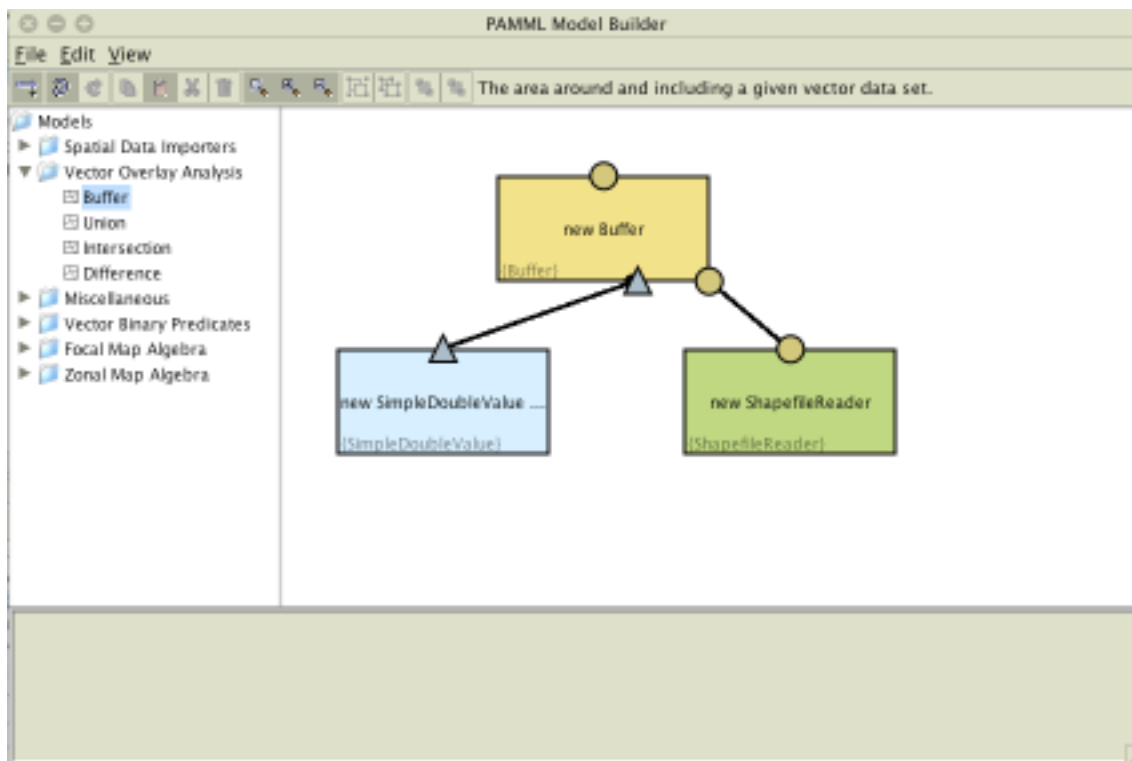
PAMML Model Builder

File Edit View

The area around and including a given vector data set.

Models
Spatial Data Importers
Vector Overlay Analysis
Buffer
Union
Intersection
Difference
Miscellaneous
Vector Binary Predicates
Focal Map Algebra
Zonal Map Algebra

new Buffer
{Buffer}

new SimpleDoubleValue ...
{SimpleDoubleValue}

new ShapefileReader
{ShapefileReader}